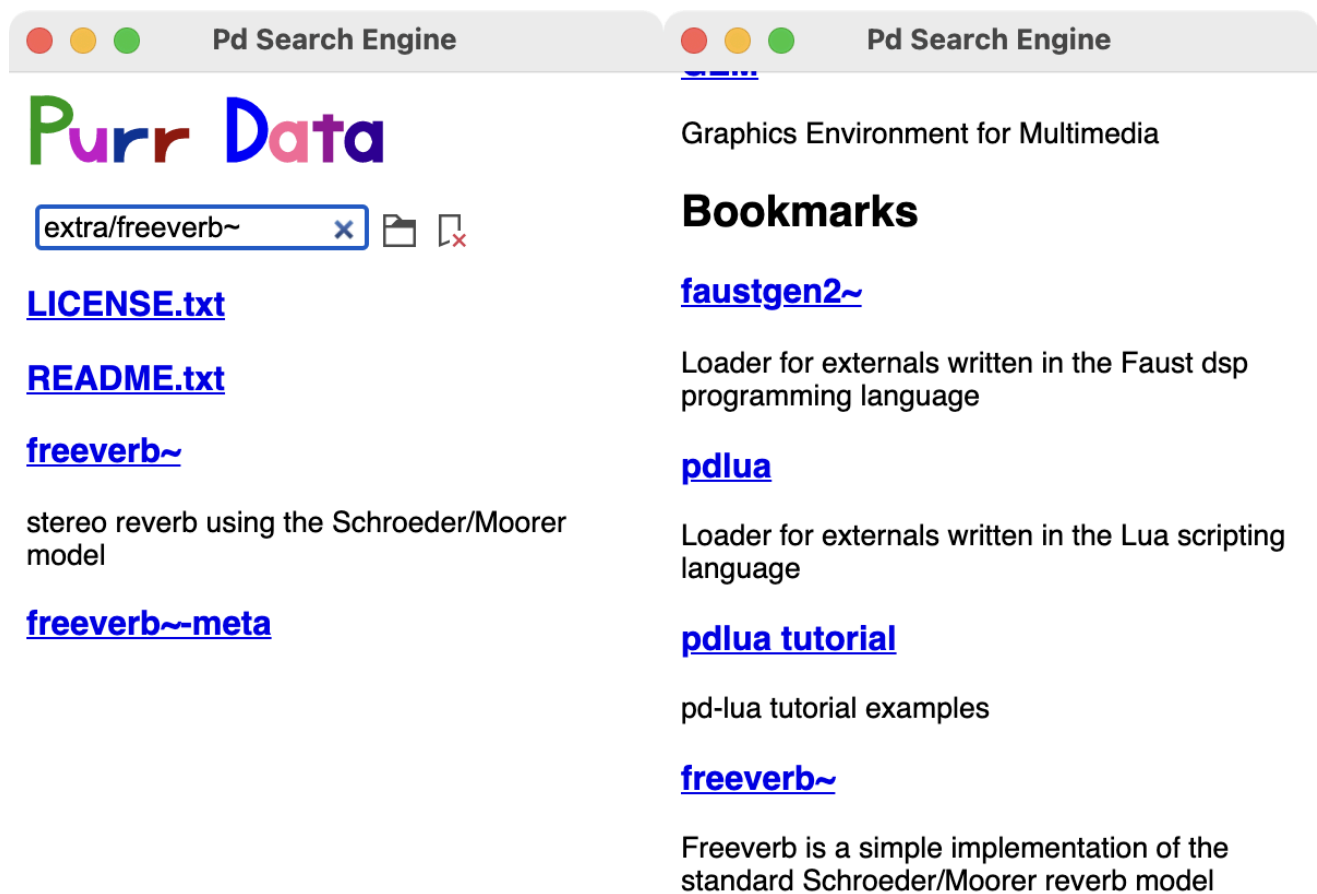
Pd Search Engine

Purr Data

extra/freeverb~

LICENSE.txt

README.txt

freeverb~

stereo reverb using the Schroeder/Moorer model

freeverb~-meta

Pd Search Engine

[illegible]

Graphics Environment for Multimedia

Bookmarks

faustgen2~

Loader for externals written in the Faust dsp programming language

pdlua

Loader for externals written in the Lua scripting language

pdlua tutorial

pd-lua tutorial examples

freeverb~

Freeverb is a simple implementation of the standard Schroeder/Moorer reverb model